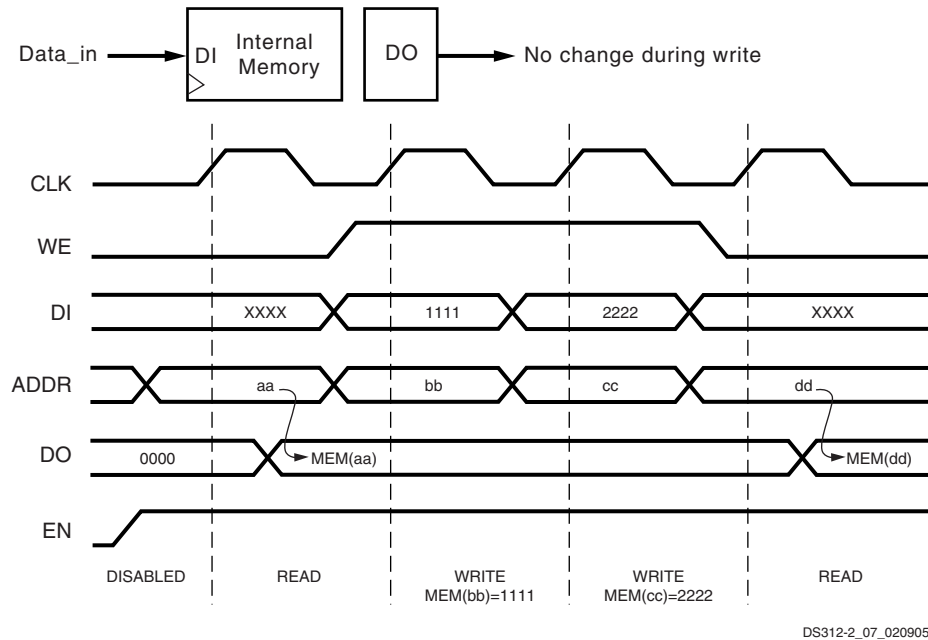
Data_in
DI
Internal Memory
DO
No change during write

CLK
WE
DI
XXXX
1111
2222
XXXX
ADDR
aa
bb
cc
dd
DO
0000
MEM(aa)
MEM(dd)
EN

DISABLED
READ
WRITE MEM(bb)=1111
WRITE MEM(cc)=2222
READ

DS312-2_07_020905